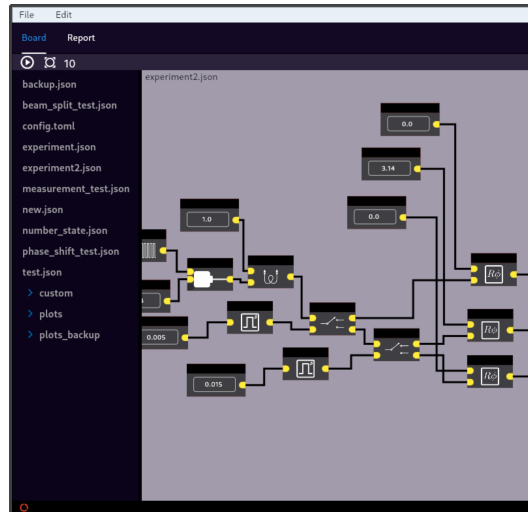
File Edit

Board Report

10

backup.json
beam_split_test.json
config.toml
experiment.json
experiment2.json
measurement_test.json
new.json
number_state.json
phase_shift_test.json
test.json
> custom
> plots
> plots_backup

experiment2.json

0.0

3.14

0.0

1.0

0.005

0.015

$R\phi$

$R\phi$

$R\phi$